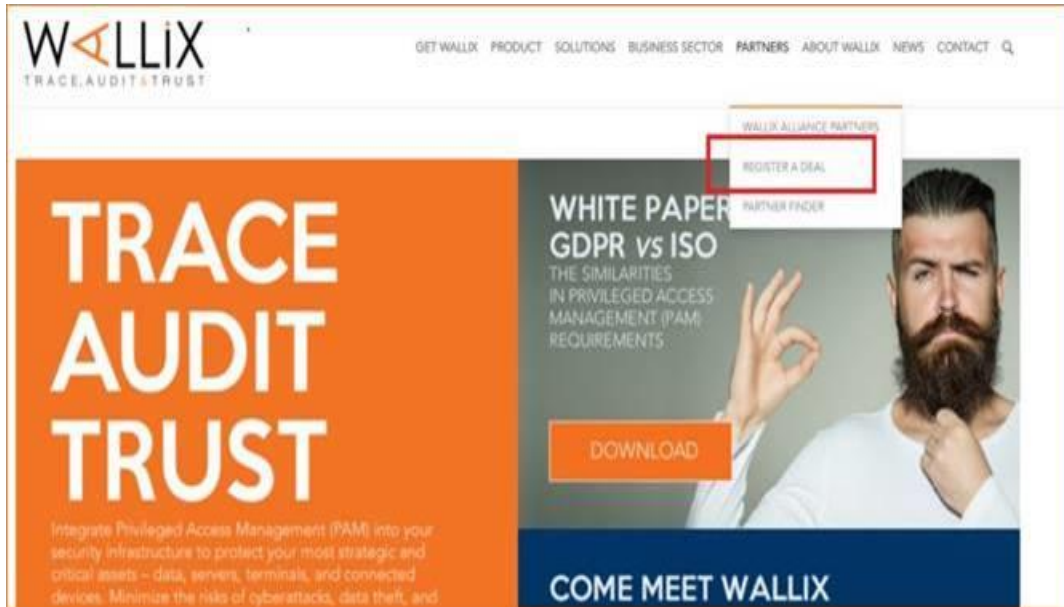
WALLIX
TRACE.AUDIT&TRUST

GET WALLIX PRODUCT SOLUTIONS BUSINESS SECTOR PARTNERS ABOUT WALLIX NEWS CONTACT

WALLIX ALLIANCE PARTNERS
REGISTER A DEAL
PARTNER FINDER

TRACE AUDIT TRUST

Integrate Privileged Access Management (PAM) into your security infrastructure to protect your most strategic and critical assets – data, servers, terminals, and connected devices. Minimize the risks of cyberattacks, data theft, and

WHITE PAPER
GDPR vs ISO
THE SIMILARITIES IN PRIVILEGED ACCESS MANAGEMENT (PAM) REQUIREMENTS

DOWNLOAD

COME MEET WALLIX